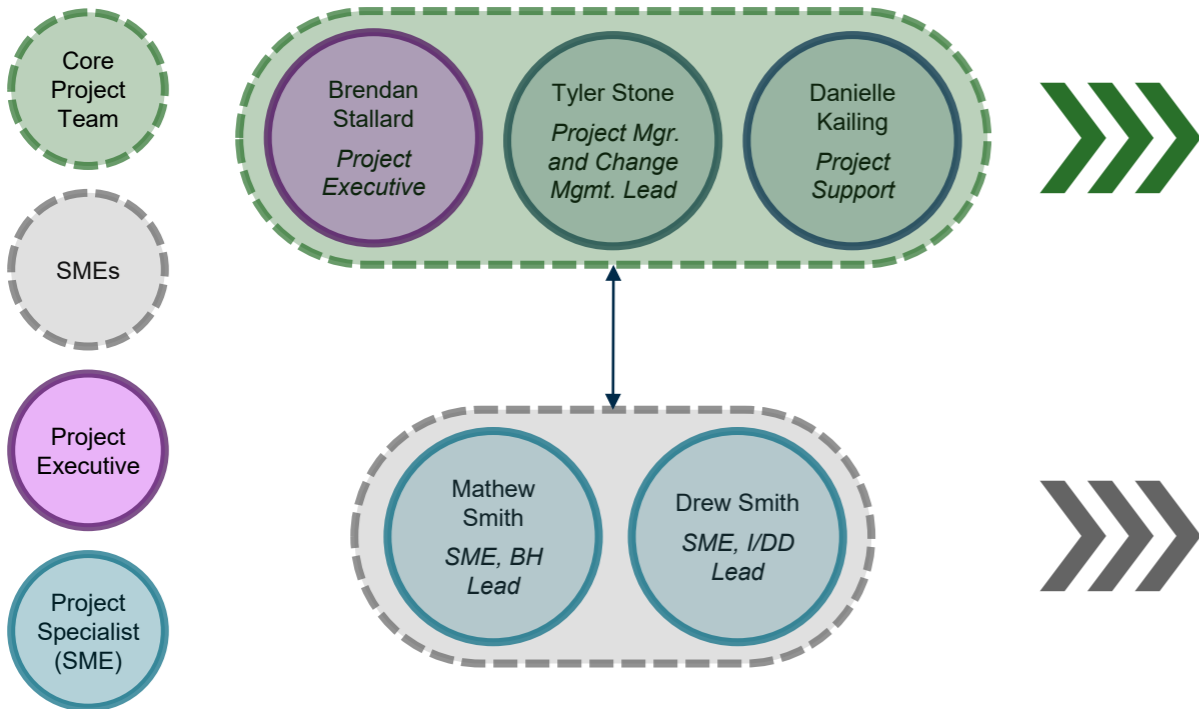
Core Project Team

SMEs

Project Executive

Project Specialist (SME)

Brendan Stallard
*Project Executive*

Tyler Stone
*Project Mgr. and Change Mgmt. Lead*

Danielle Kailing
*Project Support*

Mathew Smith
*SME, BH Lead*

Drew Smith
*SME, I/DD Lead*